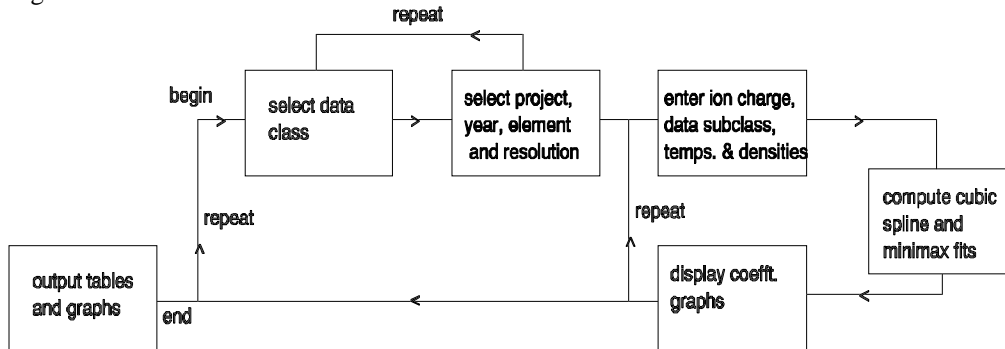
repeat

begin

select data class

select project, year, element and resolution

enter ion charge, data subclass, temps. & densities

compute cubic spline and minimax fits

repeat

repeat

output tables and graphs

end

display coefft. graphs